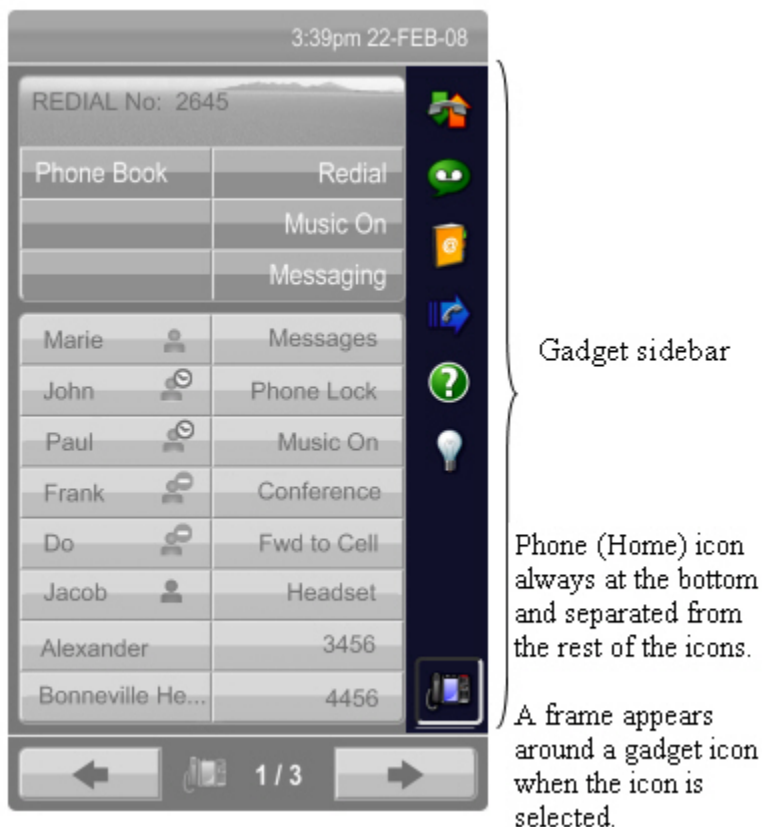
3:39pm 22-FEB-08

REDIAL No: 2645

| Phone Book | Redial |
|---|---|
| | Music On |
| | Messaging |

| Marie | Messages |
|---|---|
| John | Phone Lock |
| Paul | Music On |
| Frank | Conference |
| Do | Fwd to Cell |
| Jacob | Headset |
| Alexander | 3456 |
| Bonneville He... | 4456 |

1 / 3

Gadget sidebar

Phone (Home) icon always at the bottom and separated from the rest of the icons.

A frame appears around a gadget icon when the icon is selected.